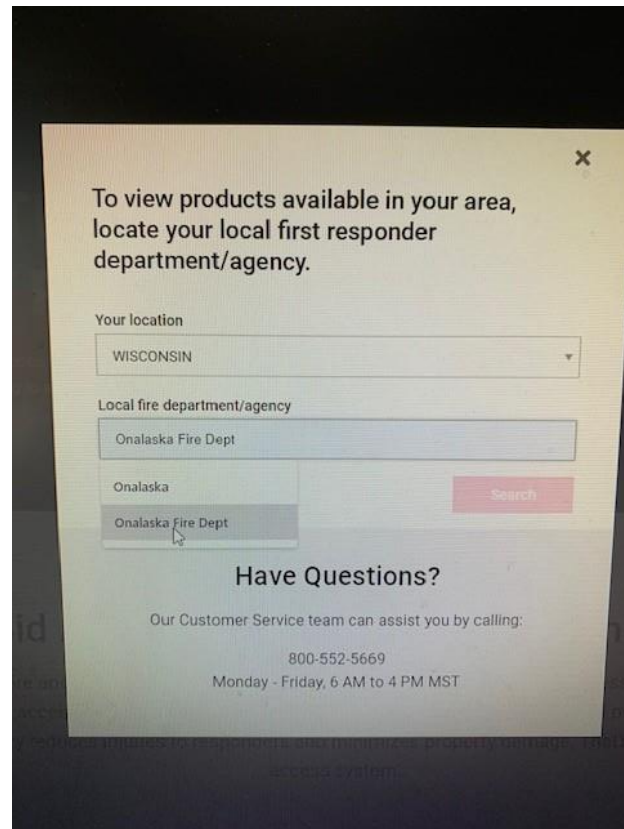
×

To view products available in your area, locate your local first responder department/agency.

Your location

WISCONSIN

Local fire department/agency

Onalaska Fire Dept

Onalaska

Onalaska Fire Dept

Search

Have Questions?

Our Customer Service team can assist you by calling:

800-552-5669
Monday - Friday, 6 AM to 4 PM MST